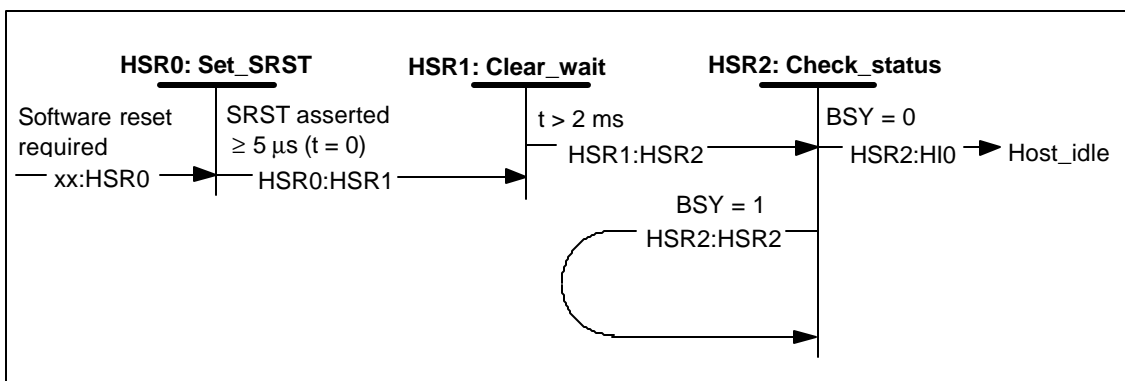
HSR0: Set_SRST

HSR1: Clear_wait

HSR2: Check_status

Software reset required

xx:HSR0

SRST asserted $\geq 5\ \mu s$ (t = 0)

HSR0:HSR1

t > 2 ms

HSR1:HSR2

BSY = 0

HSR2:HI0

Host_idle

BSY = 1

HSR2:HSR2